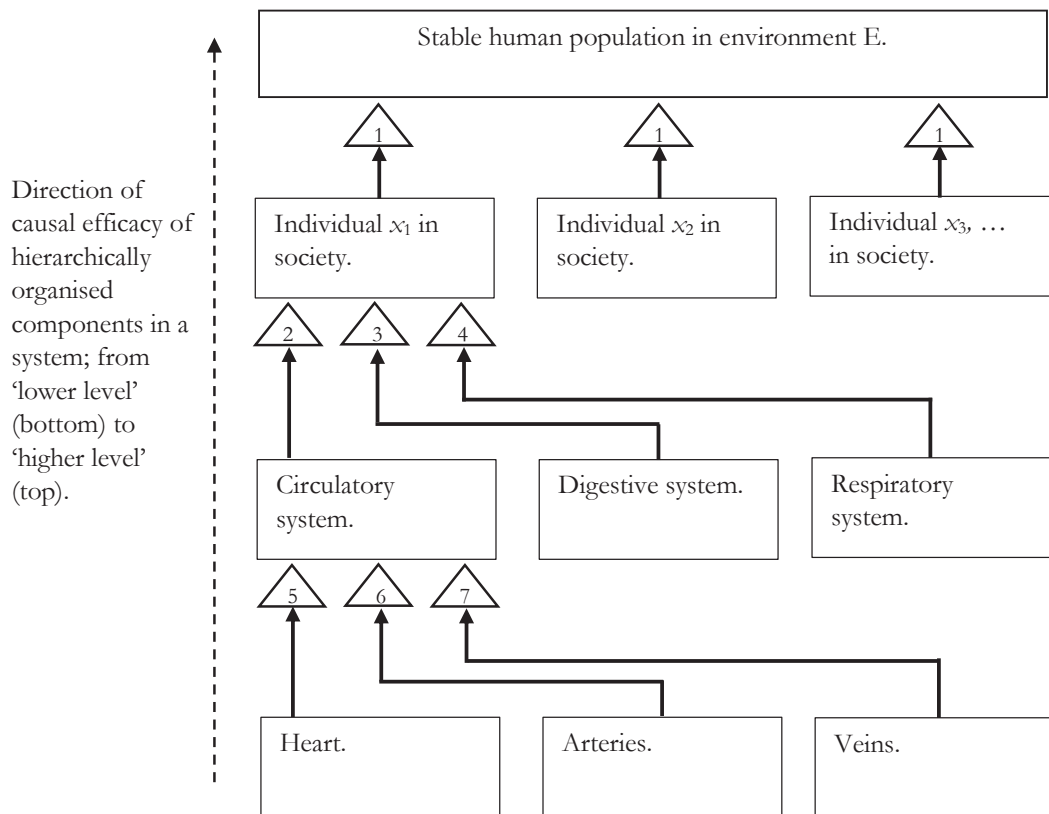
Direction of causal efficacy of hierarchically organised components in a system; from 'lower level' (bottom) to 'higher level' (top).

Stable human population in environment E.

1

1

1

Individual $x_1$ in society.

Individual $x_2$ in society.

Individual $x_3$, … in society.

2

3

4

Circulatory system.

Digestive system.

Respiratory system.

5

6

7

Heart.

Arteries.

Veins.